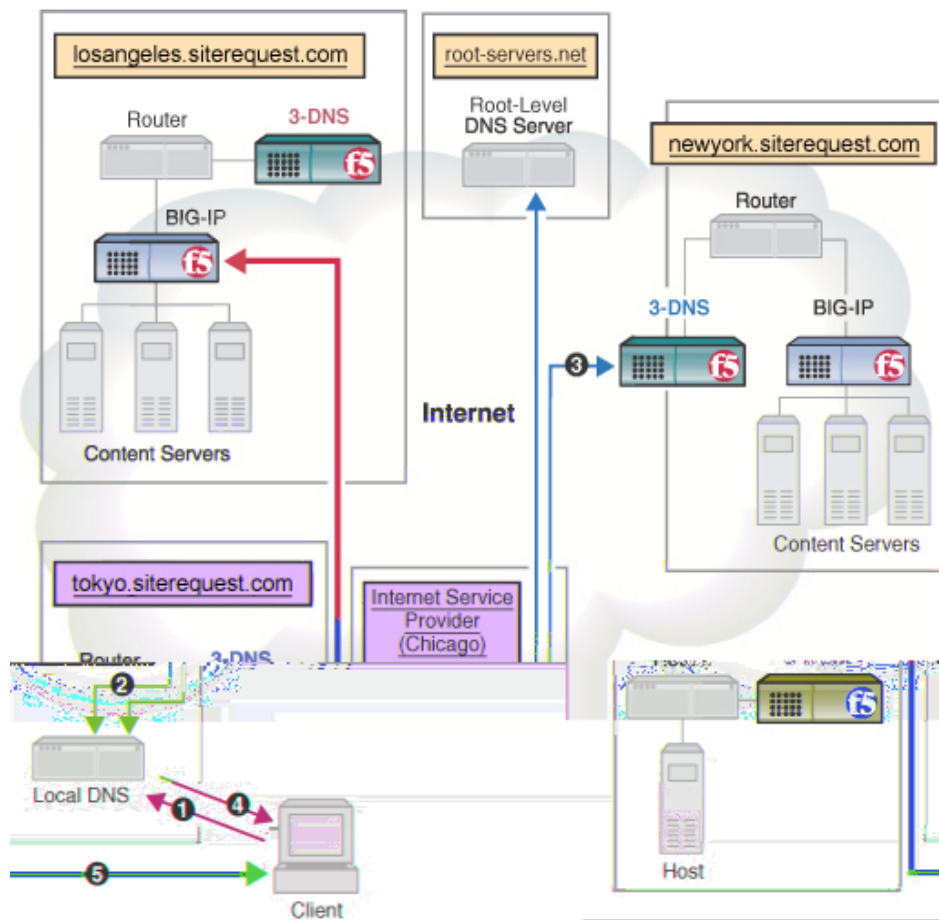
losangeles.siterequest.com

Router

3-DNS

f5

BIG-IP

f5

Content Servers

root-servers.net

Root-Level
DNS Server

newyork.siterequest.com

Router

3-DNS

BIG-IP

f5

f5

3

Internet

Content Servers

tokyo.siterequest.com

Router

3-DNS

Internet Service Provider (Chicago)

2

Local DNS

1

4

5

Client

f5

Host